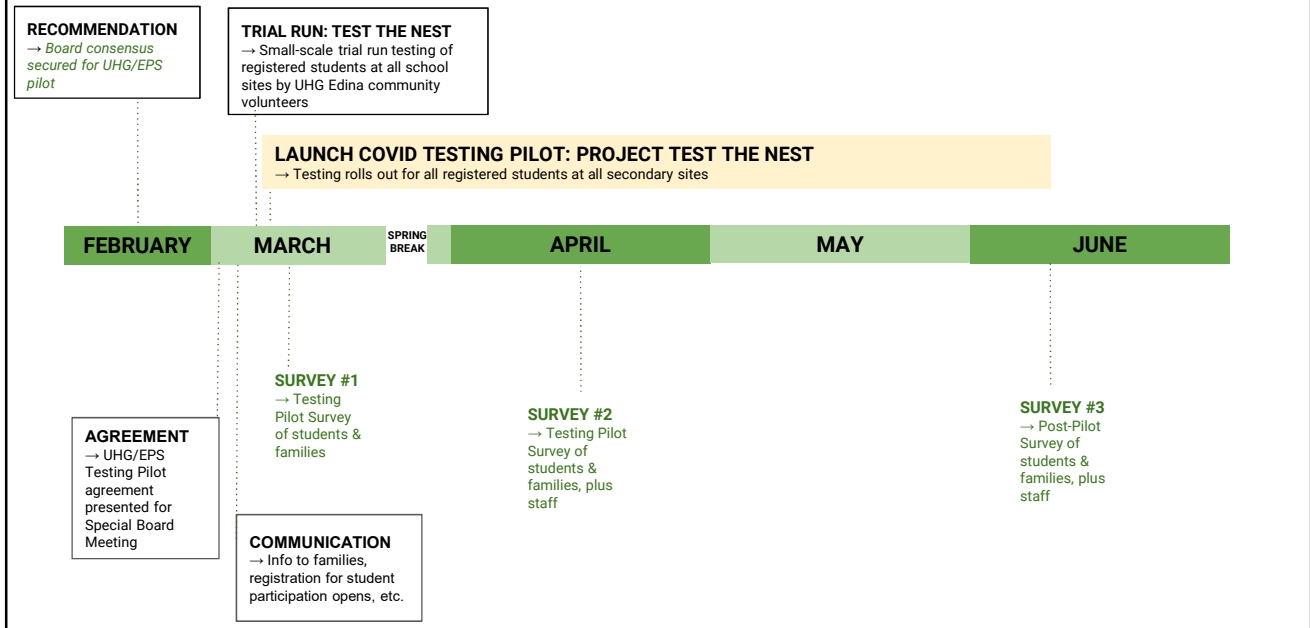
RECOMMENDATION
→ Board consensus secured for UHG/EPS pilot

TRIAL RUN: TEST THE NEST
→ Small-scale trial run testing of registered students at all school sites by UHG Edina community volunteers

LAUNCH COVID TESTING PILOT: PROJECT TEST THE NEST
→ Testing rolls out for all registered students at all secondary sites

FEBRUARY | MARCH | SPRING BREAK | APRIL | MAY | JUNE

SURVEY #1
→ Testing Pilot Survey of students & families

SURVEY #2
→ Testing Pilot Survey of students & families, plus staff

SURVEY #3
→ Post-Pilot Survey of students & families, plus staff

AGREEMENT
→ UHG/EPS Testing Pilot agreement presented for Special Board Meeting

COMMUNICATION
→ Info to families, registration for student participation opens, etc.